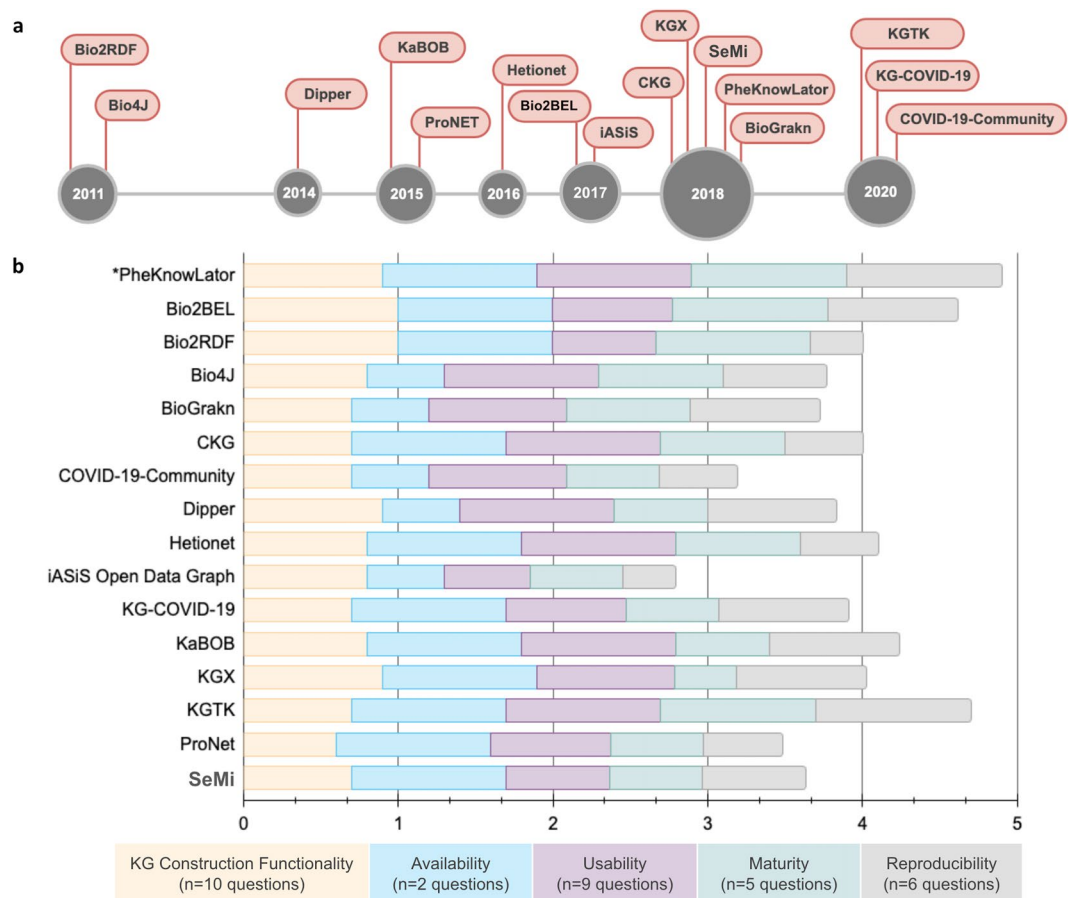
a

Bio2RDF
Bio4J
2011
Dipper
2014
KaBOB
ProNET
2015
Hetionet
2016
Bio2BEL
iASiS
CKG
2017
KGX
SeMi
PheKnowLator
BioGrakn
2018
KGTK
KG-COVID-19
COVID-19-Community
2020

b

*PheKnowLator
Bio2BEL
Bio2RDF
Bio4J
BioGrakn
CKG
COVID-19-Community
Dipper
Hetionet
iASiS Open Data Graph
KG-COVID-19
KaBOB
KGX
KGTK
ProNet
SeMi

0 1 2 3 4 5

| KG Construction Functionality (n=10 questions) | Availability (n=2 questions) | Usability (n=9 questions) | Maturity (n=5 questions) | Reproducibility (n=6 questions) |